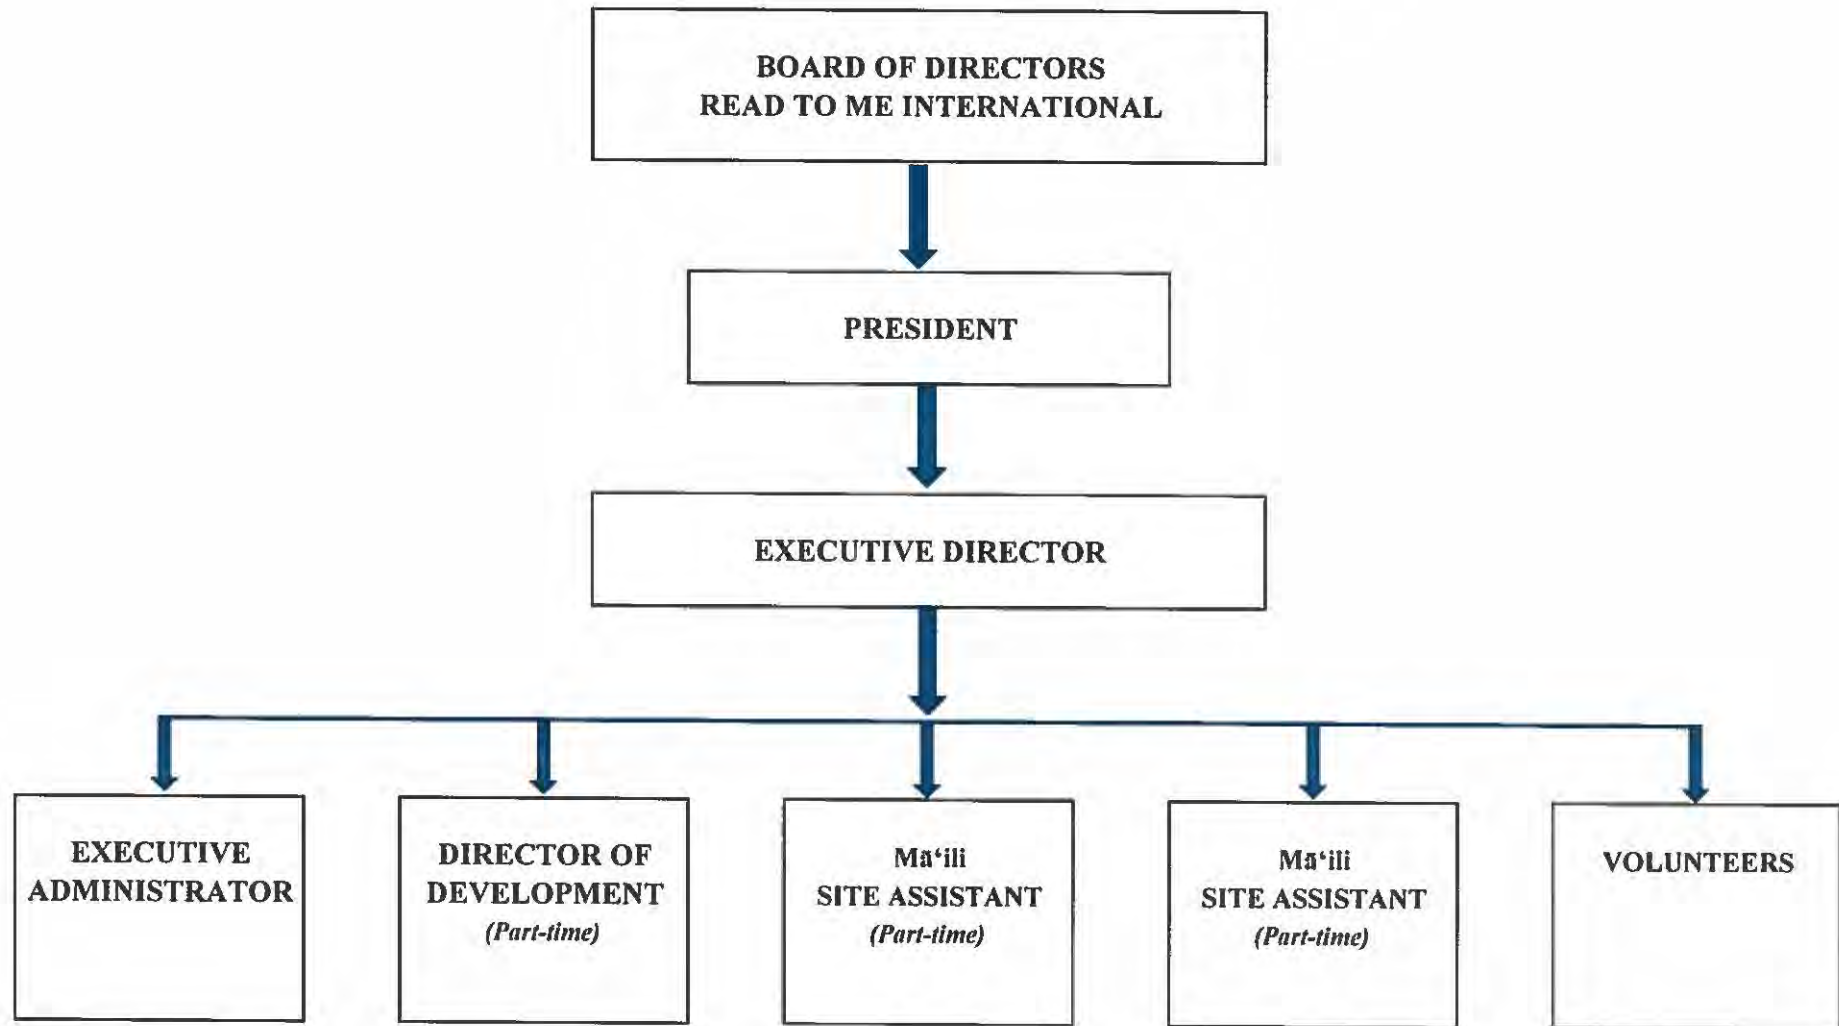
BOARD OF DIRECTORS
READ TO ME INTERNATIONAL

PRESIDENT

EXECUTIVE DIRECTOR

EXECUTIVE ADMINISTRATOR

DIRECTOR OF DEVELOPMENT
(Part-time)

Ma‘ili
SITE ASSISTANT
(Part-time)

Ma‘ili
SITE ASSISTANT
(Part-time)

VOLUNTEERS